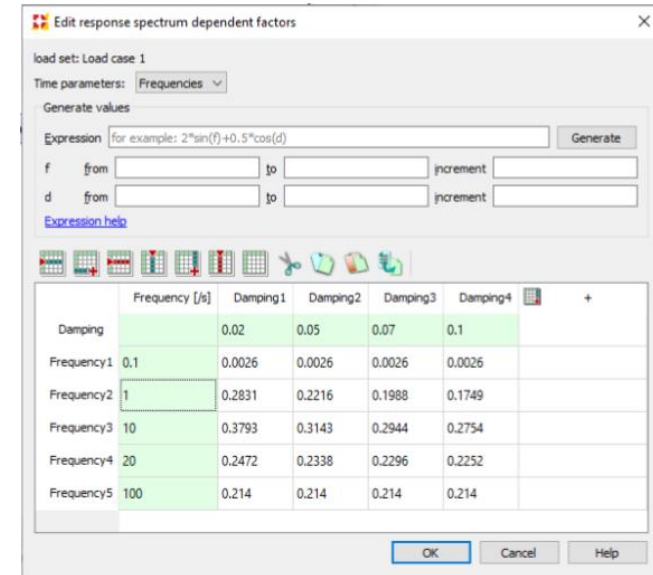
Edit response spectrum dependent factors

load set: Load case 1

Time parameters: Frequencies

Generate values

Expression for example: 2*sin(f)+0.5*cos(d) Generate

f from to increment

d from to increment

Expression help

| | Frequency [/s] | Damping1 | Damping2 | Damping3 | Damping4 | + |
|---|---|---|---|---|---|---|
| Damping | | 0.02 | 0.05 | 0.07 | 0.1 | |
| Frequency1 | 0.1 | 0.0026 | 0.0026 | 0.0026 | 0.0026 | |
| Frequency2 | 1 | 0.2831 | 0.2216 | 0.1988 | 0.1749 | |
| Frequency3 | 10 | 0.3793 | 0.3143 | 0.2944 | 0.2754 | |
| Frequency4 | 20 | 0.2472 | 0.2338 | 0.2296 | 0.2252 | |
| Frequency5 | 100 | 0.214 | 0.214 | 0.214 | 0.214 | |

OK Cancel Help